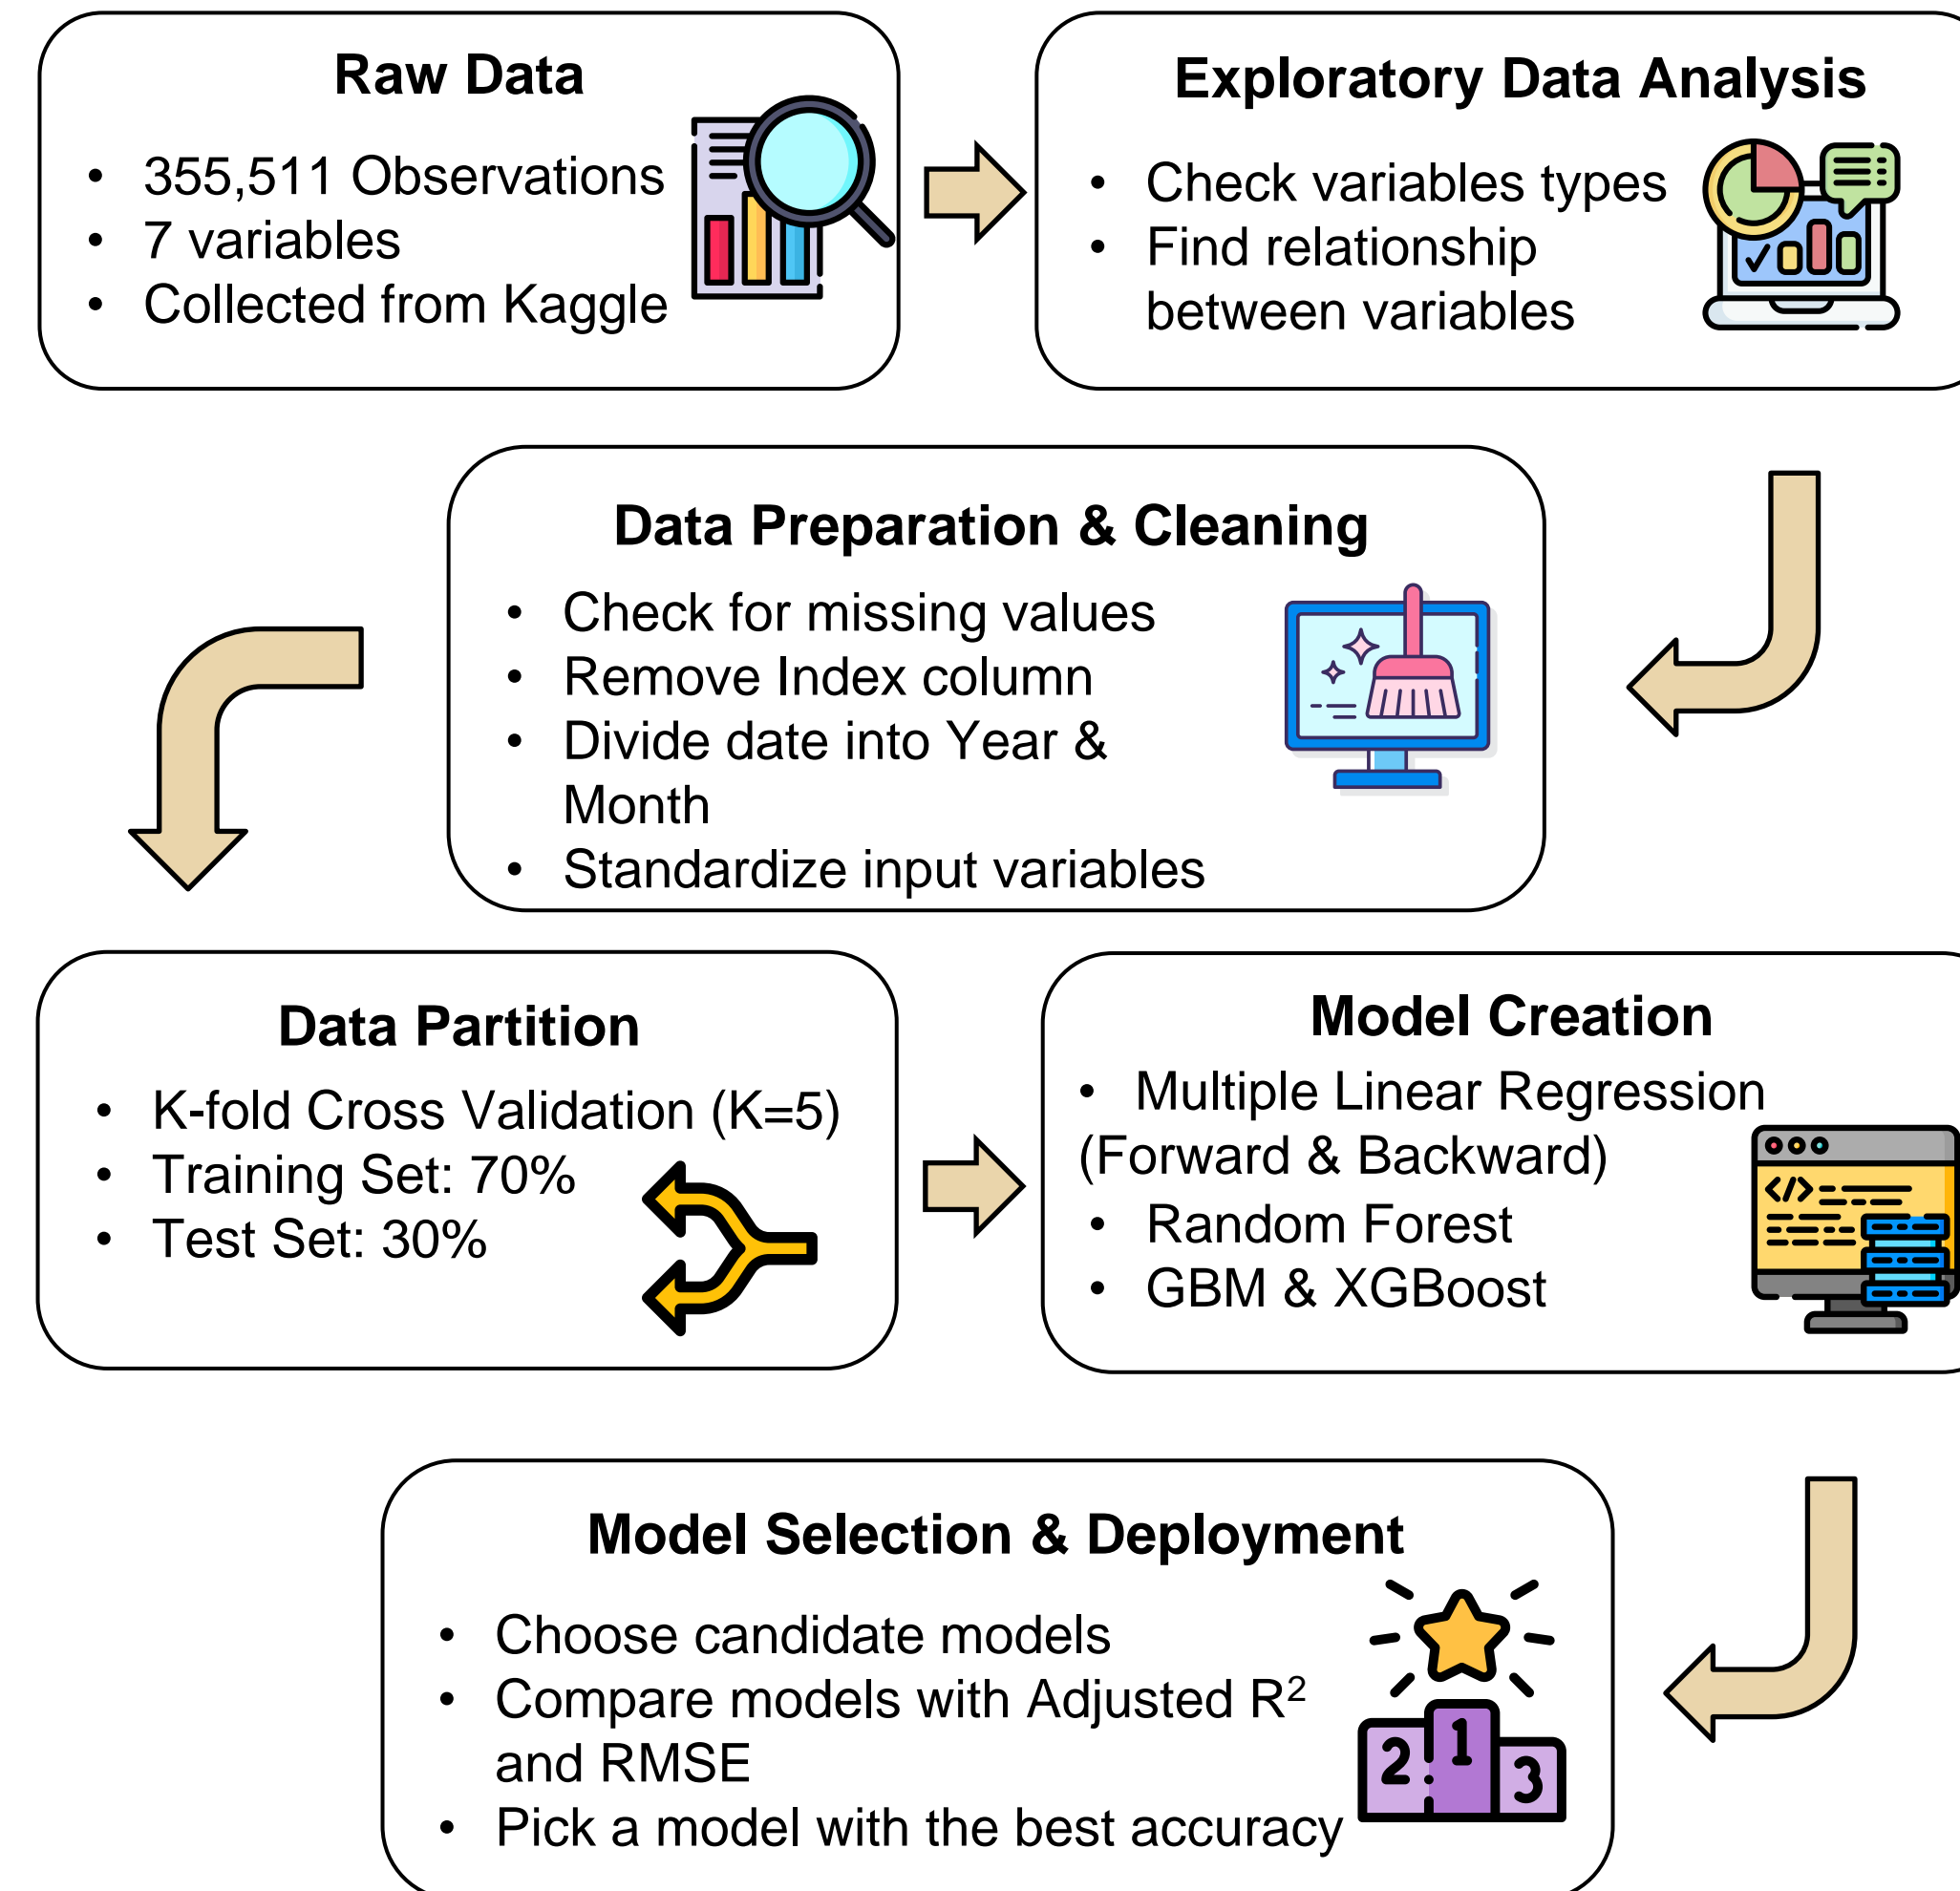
Raw Data

- 355,511 Observations
- 7 variables
- Collected from Kaggle

Exploratory Data Analysis

- Check variables types
- Find relationship between variables

Data Preparation & Cleaning

- Check for missing values
- Remove Index column
- Divide date into Year & Month
- Standardize input variables

Data Partition

- K-fold Cross Validation (K=5)
- Training Set: 70%
- Test Set: 30%

Model Creation

- Multiple Linear Regression (Forward & Backward)
- Random Forest
- GBM & XGBoost

Model Selection & Deployment

- Choose candidate models
- Compare models with Adjusted $R^2$ and RMSE
- Pick a model with the best accuracy

2 1 3